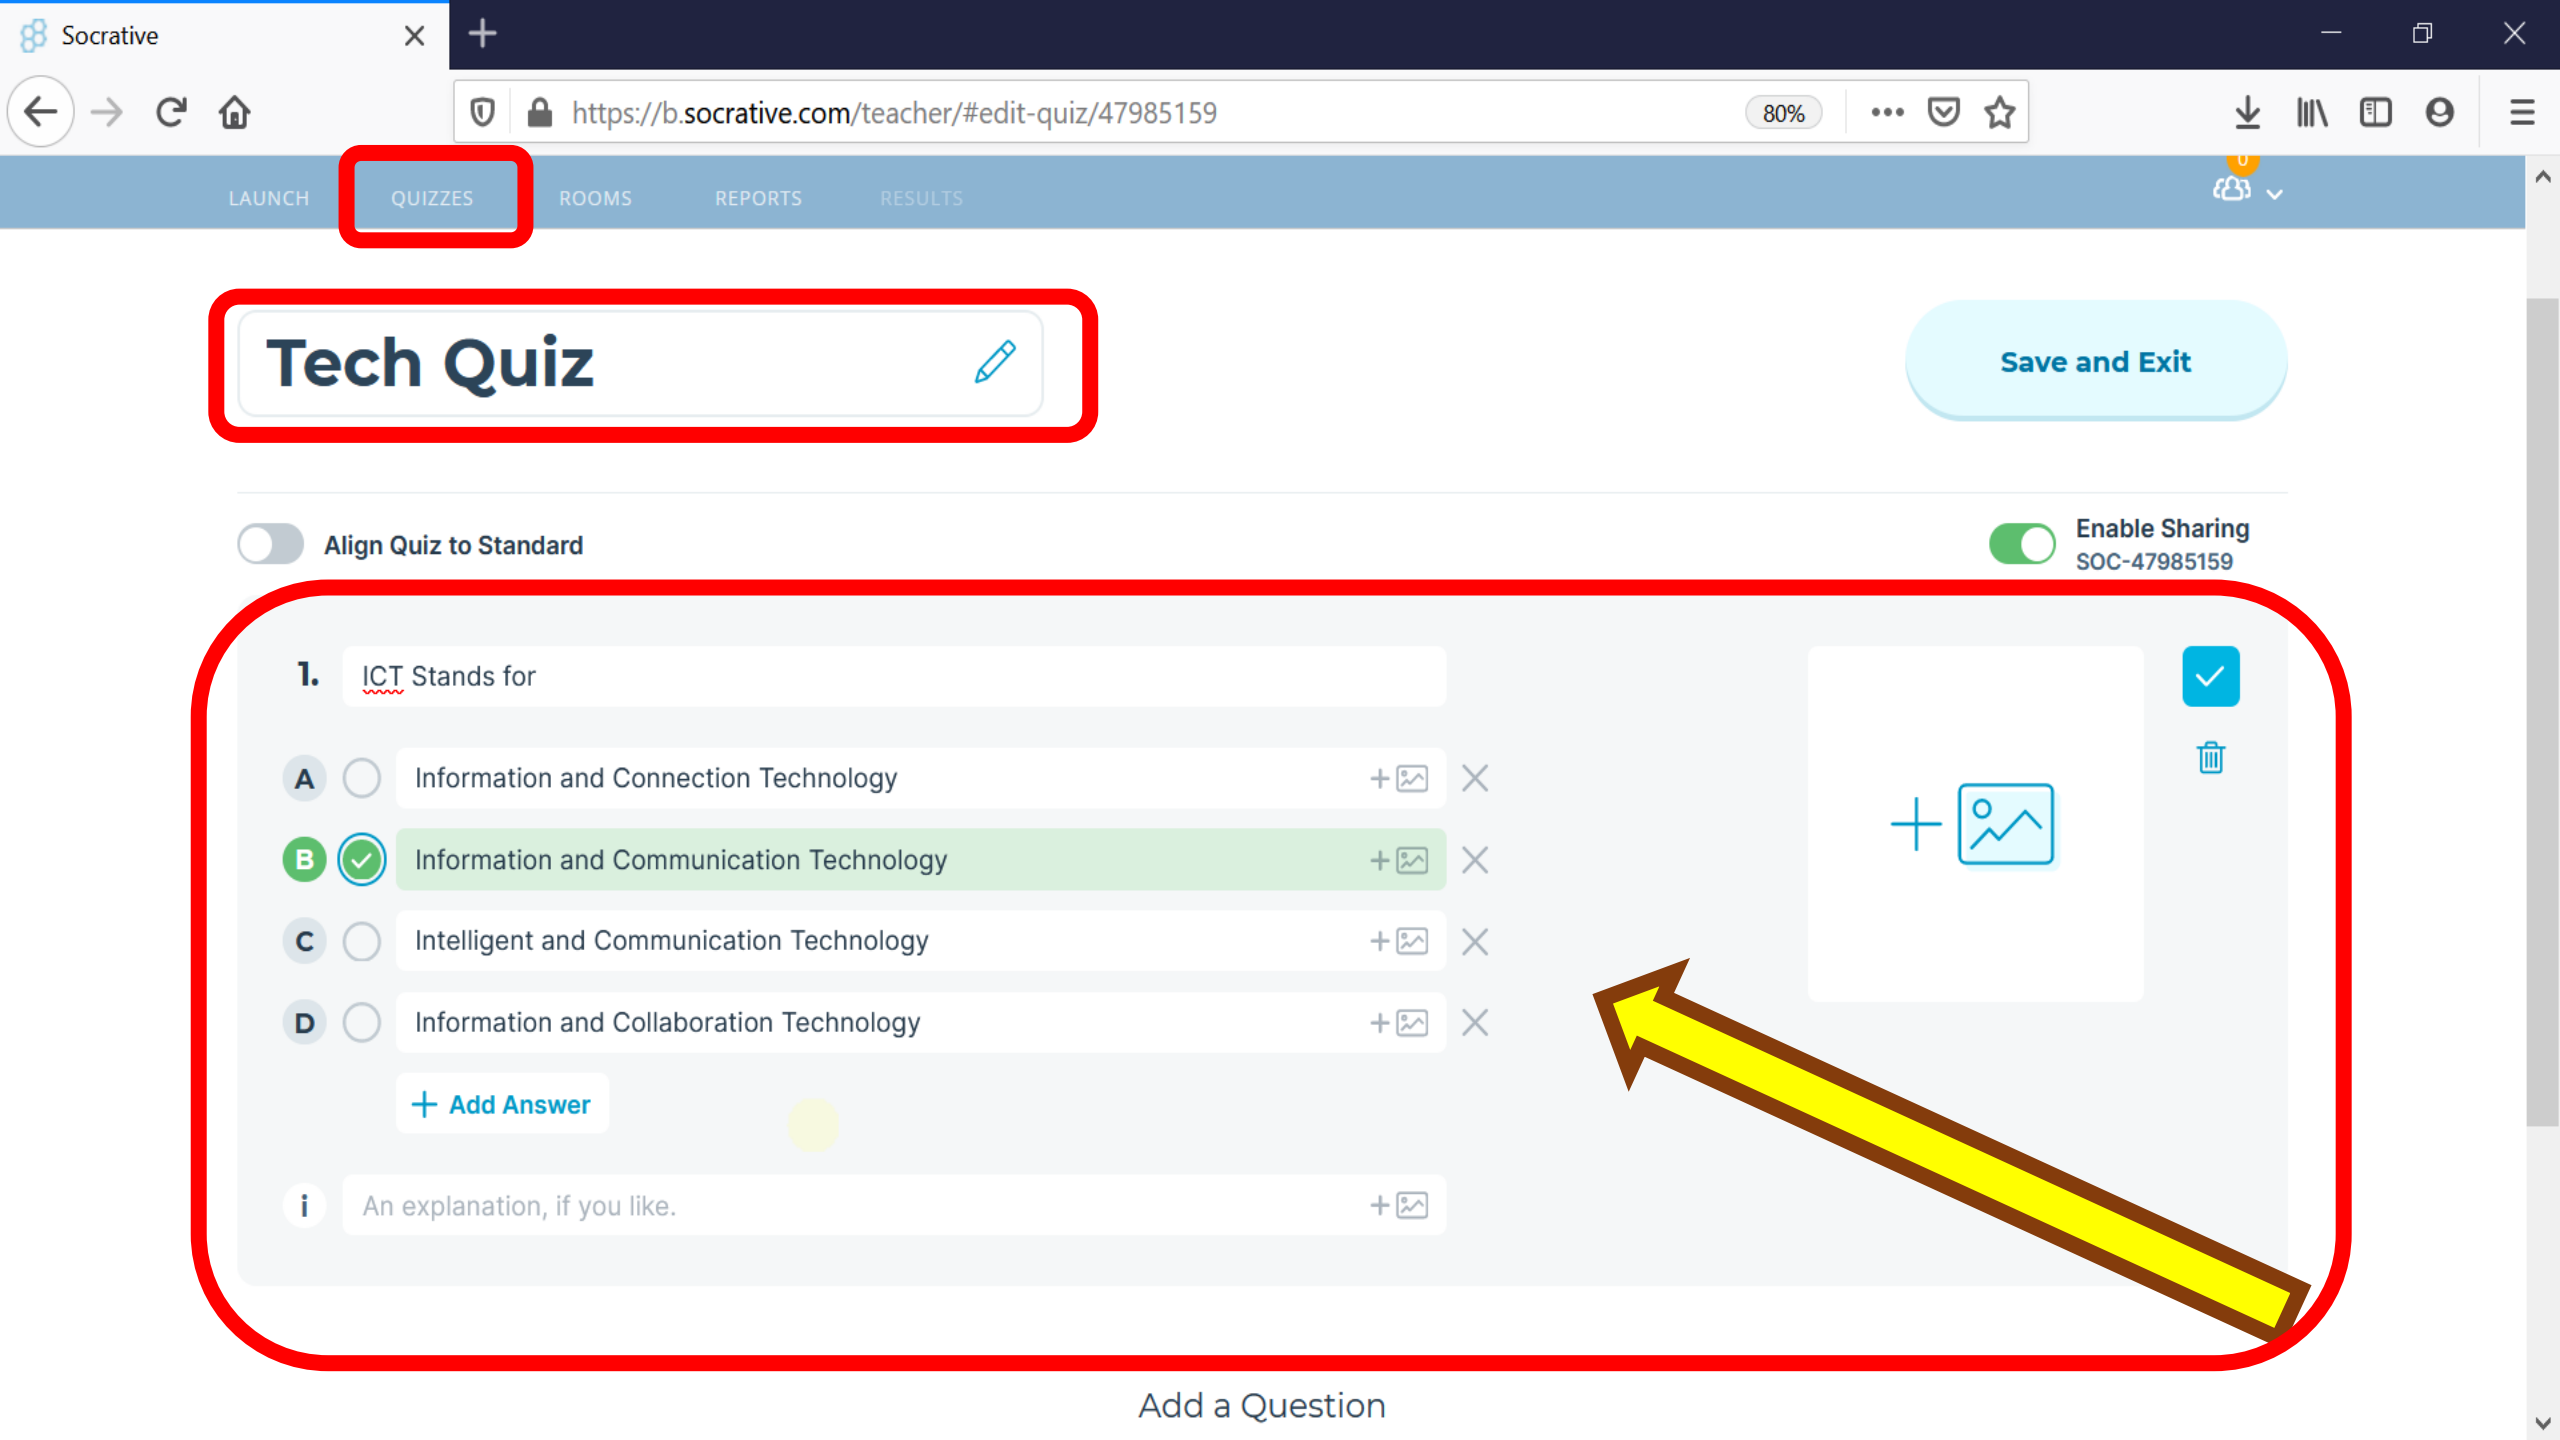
Socrative

https://b.socrative.com/teacher/#edit-quiz/47985159

80%

LAUNCH QUIZZES ROOMS REPORTS RESULTS

0

Tech Quiz

Save and Exit

Align Quiz to Standard

Enable Sharing
SOC-47985159

1. ICT Stands for

A Information and Connection Technology

B Information and Communication Technology

C Intelligent and Communication Technology

D Information and Collaboration Technology

+ Add Answer

i An explanation, if you like.

Add a Question